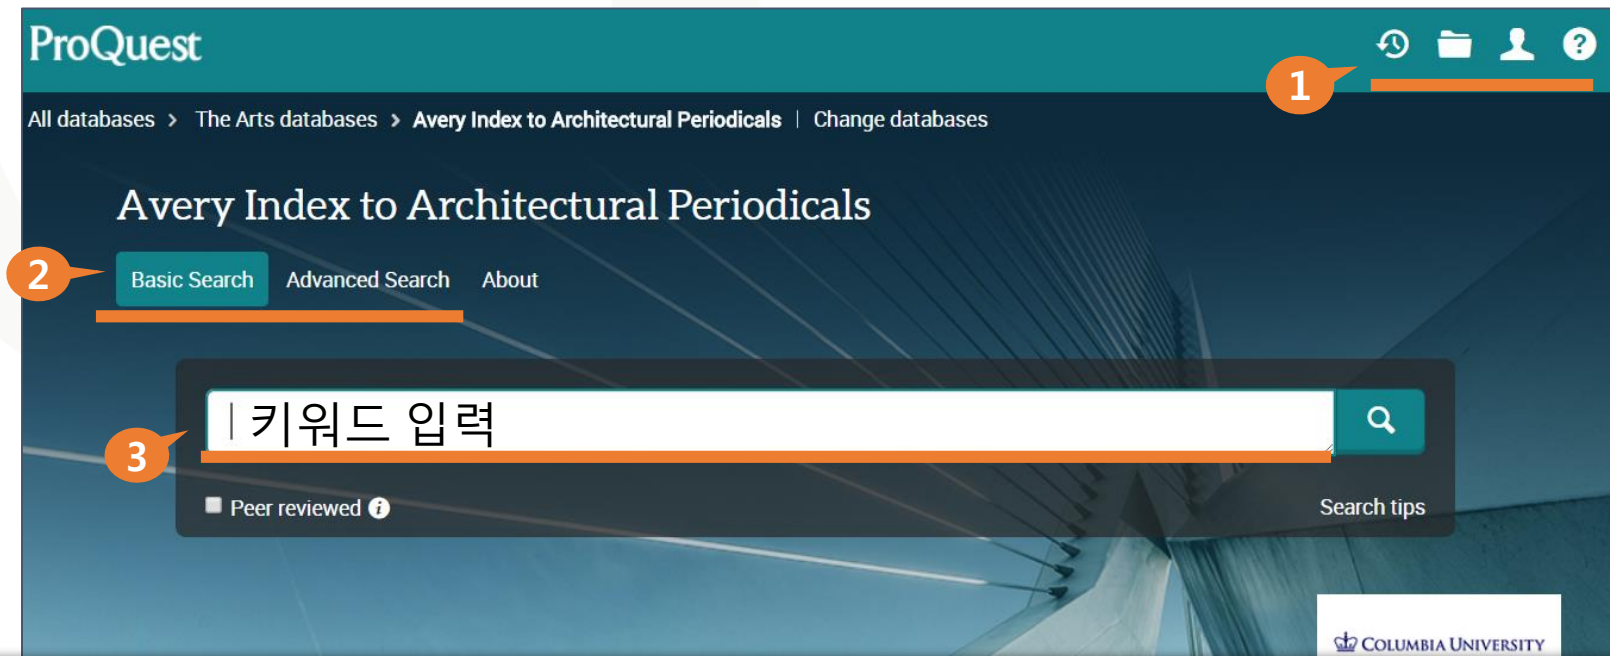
ProQuest

1

All databases > The Arts databases > Avery Index to Architectural Periodicals | Change databases

Avery Index to Architectural Periodicals

2

Basic Search Advanced Search About

3

| 키워드 입력

Peer reviewed

Search tips

COLUMBIA UNIVERSITY